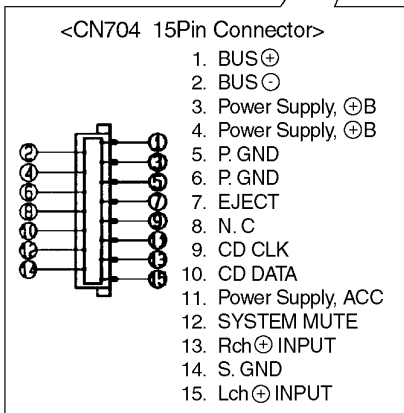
<CN704 15Pin Connector>

1. BUS⊕
2. BUS⊖
3. Power Supply, ⊕B
4. Power Supply, ⊕B
5. P. GND
6. P. GND
7. EJECT
8. N. C
9. CD CLK
10. CD DATA
11. Power Supply, ACC
12. SYSTEM MUTE
13. Rch⊕ INPUT
14. S. GND
15. Lch⊕ INPUT

2
4
6
8
10
12
14
1
3
5
7
9
11
13
15